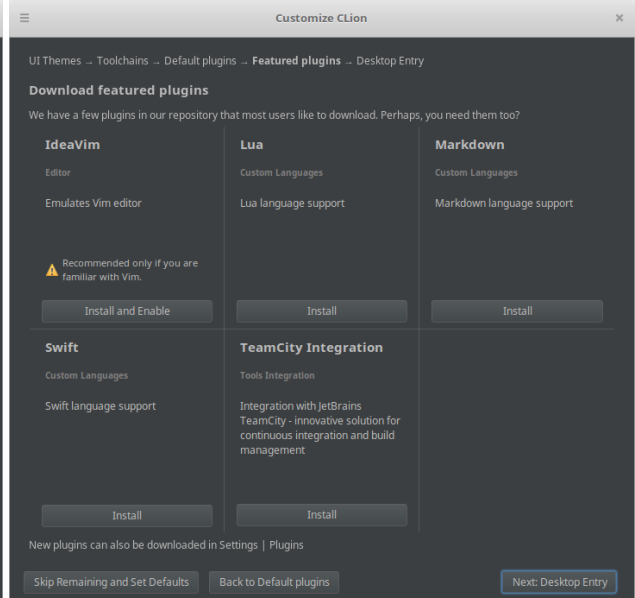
Customize CLion

UI Themes → Toolchains → Default plugins → **Featured plugins** → Desktop Entry

Download featured plugins

We have a few plugins in our repository that most users like to download. Perhaps, you need them too?

IdeaVim

Editor

Emulates Vim editor

Recommended only if you are familiar with Vim.

Install and Enable

Lua

Custom Languages

Lua language support

Install

Markdown

Custom Languages

Markdown language support

Install

Swift

Custom Languages

Swift language support

Install

TeamCity Integration

Tools Integration

Integration with JetBrains TeamCity - innovative solution for continuous integration and build management

Install

New plugins can also be downloaded in Settings | Plugins

Skip Remaining and Set Defaults

Back to Default plugins

Next: Desktop Entry